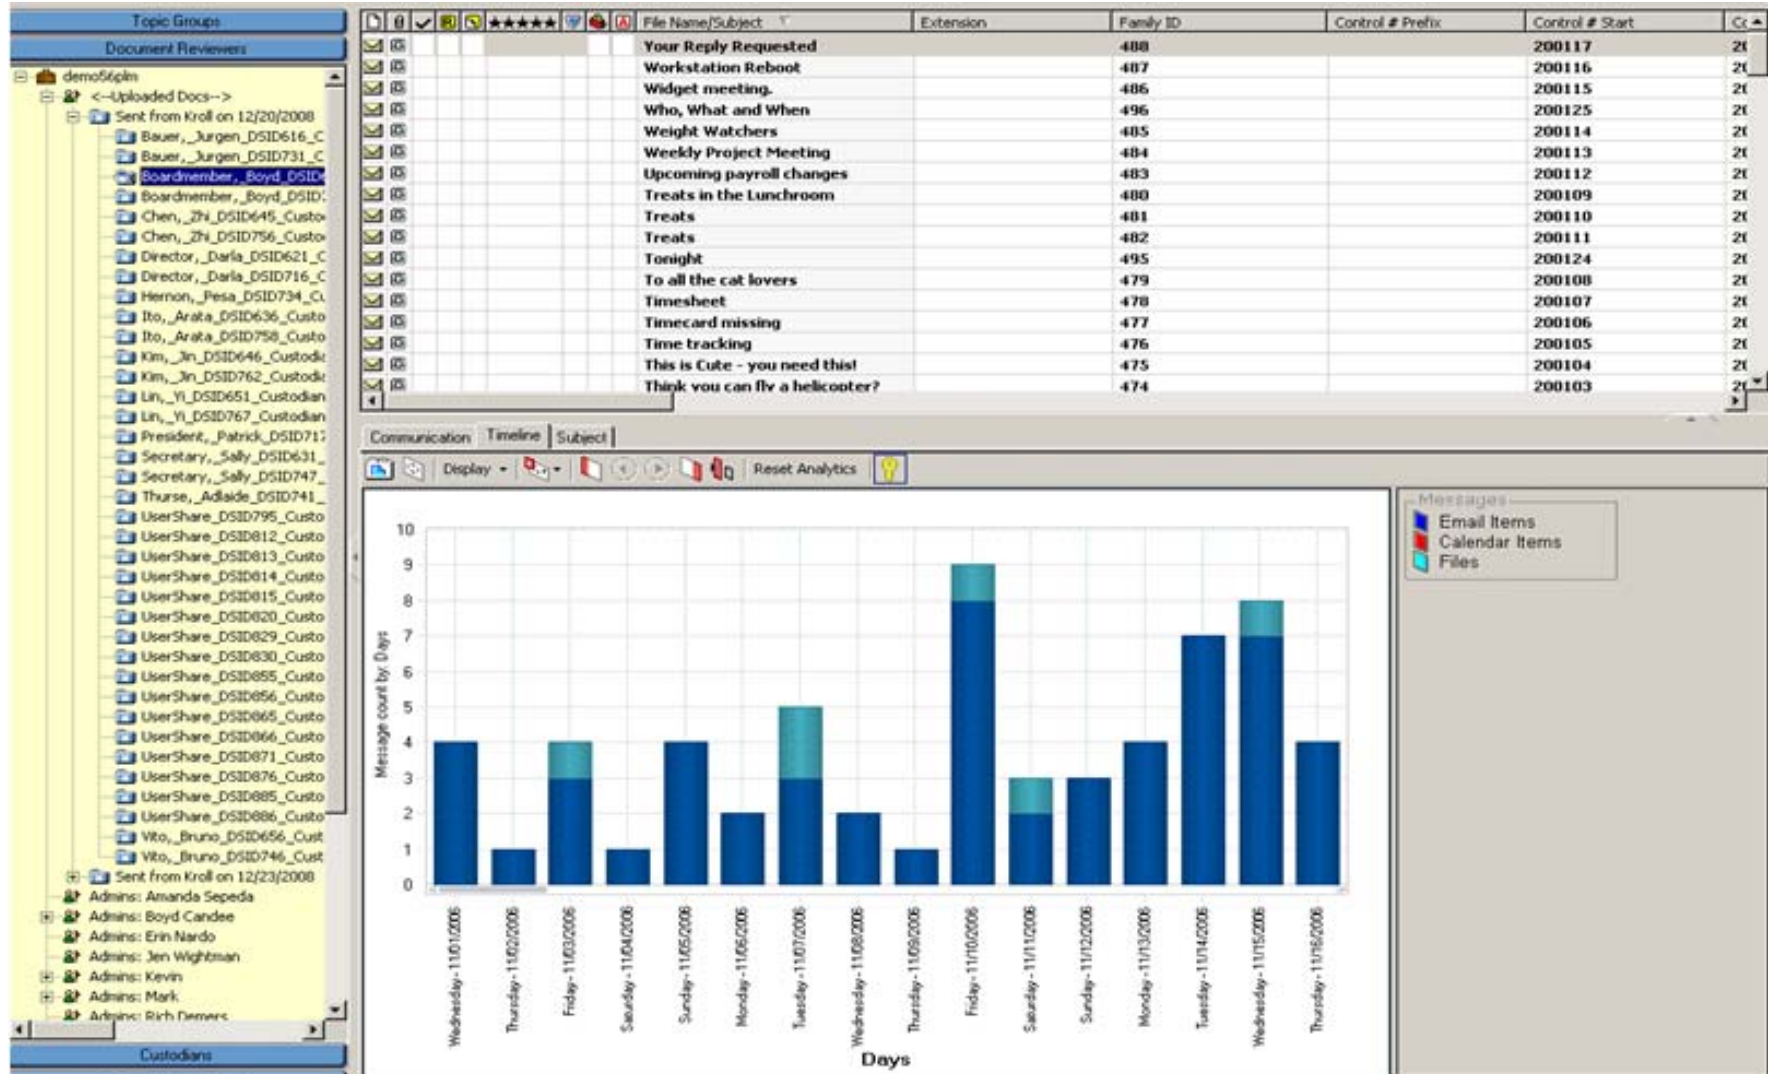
Topic Groups
Document Reviewers
demo56plm
<--Uploaded Docs-->
Sent from Kroll on 12/20/2008
Bauer,_Jurgen_DSID616_C
Bauer,_Jurgen_DSID731_C
Boardmember,_Boyd_DSID
Boardmember,_Boyd_DSID
Chen,_Zhi_DSID645_Custo
Chen,_Zhi_DSID756_Custo
Director,_Darla_DSID621_C
Director,_Darla_DSID716_C
Hernon,_Pesa_DSID734_Cu
Ito,_Arata_DSID636_Custo
Ito,_Arata_DSID758_Custo
Kim,_Jin_DSID646_Custodi
Kim,_Jin_DSID762_Custodi
Lin,_Yi_DSID651_Custodian
Lin,_Yi_DSID767_Custodian
President,_Patrick_DSID717
Secretary,_Sally_DSID631_
Secretary,_Sally_DSID747_
Thurse,_Adlaide_DSID741_
UserShare_DSID795_Custo
UserShare_DSID812_Custo
UserShare_DSID813_Custo
UserShare_DSID814_Custo
UserShare_DSID815_Custo
UserShare_DSID820_Custo
UserShare_DSID829_Custo
UserShare_DSID830_Custo
UserShare_DSID855_Custo
UserShare_DSID856_Custo
UserShare_DSID865_Custo
UserShare_DSID866_Custo
UserShare_DSID871_Custo
UserShare_DSID876_Custo
UserShare_DSID885_Custo
UserShare_DSID886_Custo
Vito,_Bruno_DSID656_Cust
Vito,_Bruno_DSID746_Cust
Sent from Kroll on 12/23/2008
Admins: Amanda Sepeda
Admins: Boyd Candee
Admins: Erin Nardo
Admins: Jen Wightman
Admins: Kevin
Admins: Mark
Admins: Rich Demers
Custodians

| File Name/Subject | Extension | Family ID | Control # Prefix | Control # Start |
|---|---|---|---|---|
| Your Reply Requested | | 488 | | 200117 |
| Workstation Reboot | | 487 | | 200116 |
| Widget meeting. | | 486 | | 200115 |
| Who, What and When | | 496 | | 200125 |
| Weight Watchers | | 485 | | 200114 |
| Weekly Project Meeting | | 484 | | 200113 |
| Upcoming payroll changes | | 483 | | 200112 |
| Treats in the Lunchroom | | 480 | | 200109 |
| Treats | | 481 | | 200110 |
| Treats | | 482 | | 200111 |
| Tonight | | 495 | | 200124 |
| To all the cat lovers | | 479 | | 200108 |
| Timesheet | | 478 | | 200107 |
| Timecard missing | | 477 | | 200106 |
| Time tracking | | 476 | | 200105 |
| This is Cute - you need this! | | 475 | | 200104 |
| Think you can fly a helicopter? | | 474 | | 200103 |

Communication Timeline Subject
Display Reset Analytics

Messages
Email Items
Calendar Items
Files

10 9 8 7 6 5 4 3 2 1 0
Message count by: Days
Wednesday - 11/01/2006
Thursday - 11/02/2006
Friday - 11/03/2006
Saturday - 11/04/2006
Sunday - 11/05/2006
Monday - 11/06/2006
Tuesday - 11/07/2006
Wednesday - 11/08/2006
Thursday - 11/09/2006
Friday - 11/10/2006
Saturday - 11/11/2006
Sunday - 11/12/2006
Monday - 11/13/2006
Tuesday - 11/14/2006
Wednesday - 11/15/2006
Thursday - 11/16/2006
Days